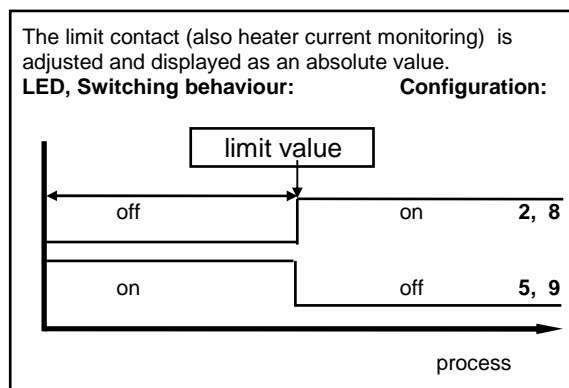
The limit contact (also heater current monitoring) is adjusted and displayed as an absolute value.
**LED, Switching behaviour:** **Configuration:**

limit value

off on **2, 8**

on off **5, 9**

process